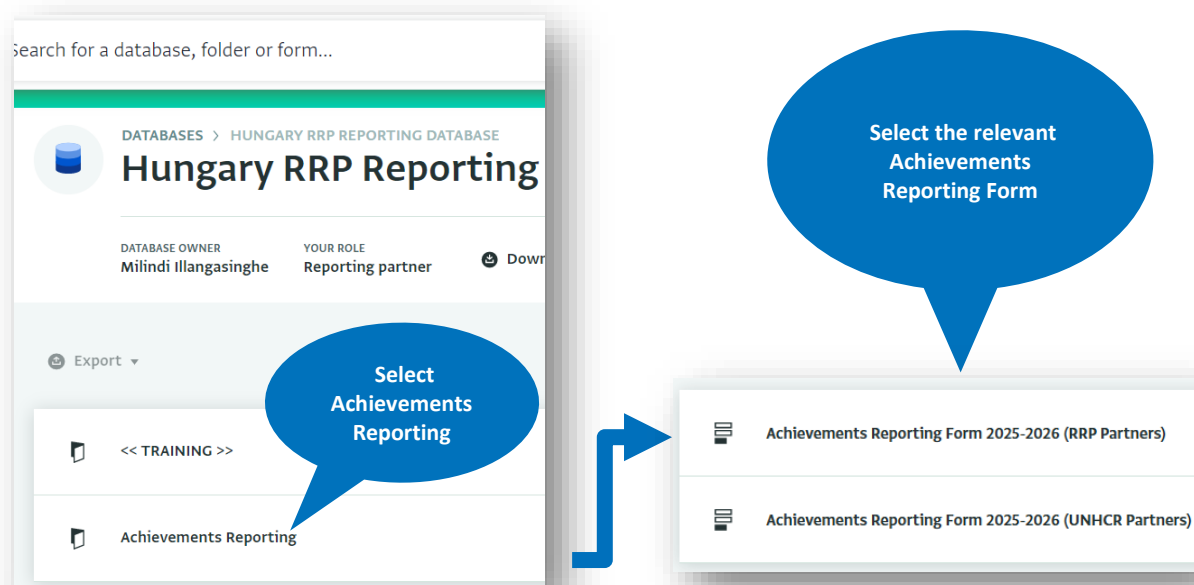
Search for a database, folder or form...

DATABASES > HUNGARY RRP REPORTING DATABASE

Hungary RRP Reporting

DATABASE OWNER
Milindi Illangasinghe

YOUR ROLE
Reporting partner

Down

Export

Select Achievements Reporting

<< TRAINING >>

Achievements Reporting

Select the relevant Achievements Reporting Form

Achievements Reporting Form 2025-2026 (RRP Partners)

Achievements Reporting Form 2025-2026 (UNHCR Partners)